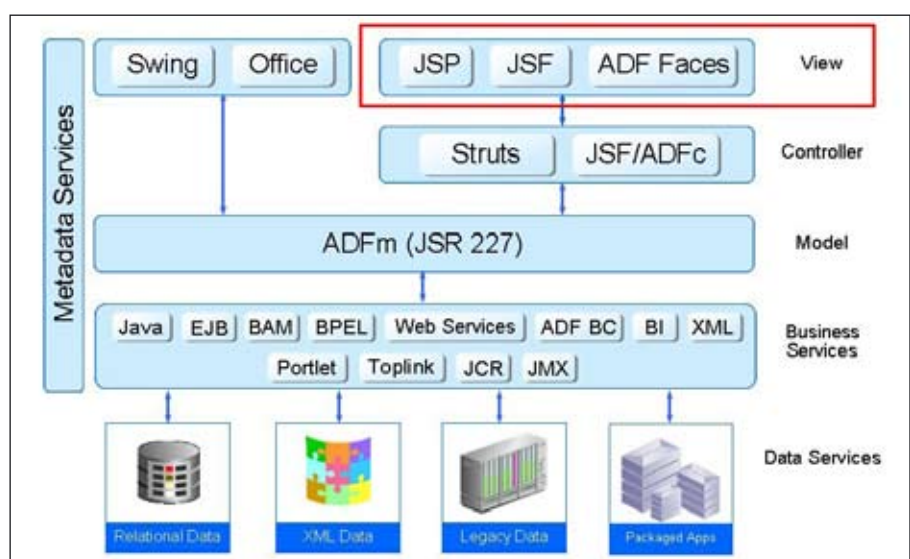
Metadata Services

Swing Office

JSP JSF ADF Faces

View

Struts JSF/ADFc

Controller

ADFm (JSR 227)

Model

Java EJB BAM BPEL Web Services ADF BC BI XML
Portlet Toplink JCR JMX

Business Services

Relational Data

XML Data

Legacy Data

Packaged Apps

Data Services